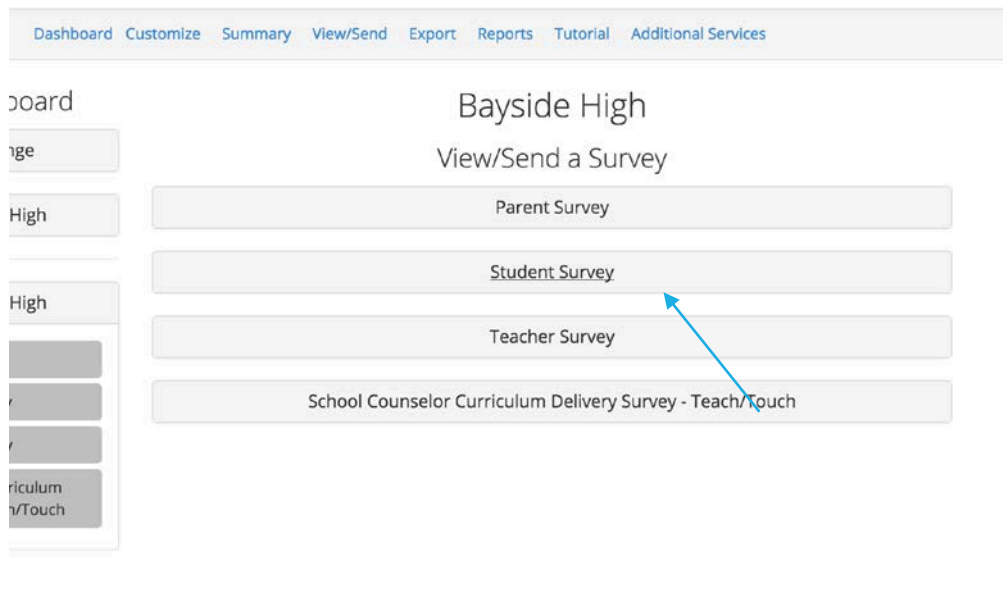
Dashboard Customize Summary View/Send Export Reports Tutorial Additional Services

board

nge

High

High

y

y

rriculum
h/Touch

Bayside High

View/Send a Survey

Parent Survey

Student Survey

Teacher Survey

School Counselor Curriculum Delivery Survey - Teach/Touch